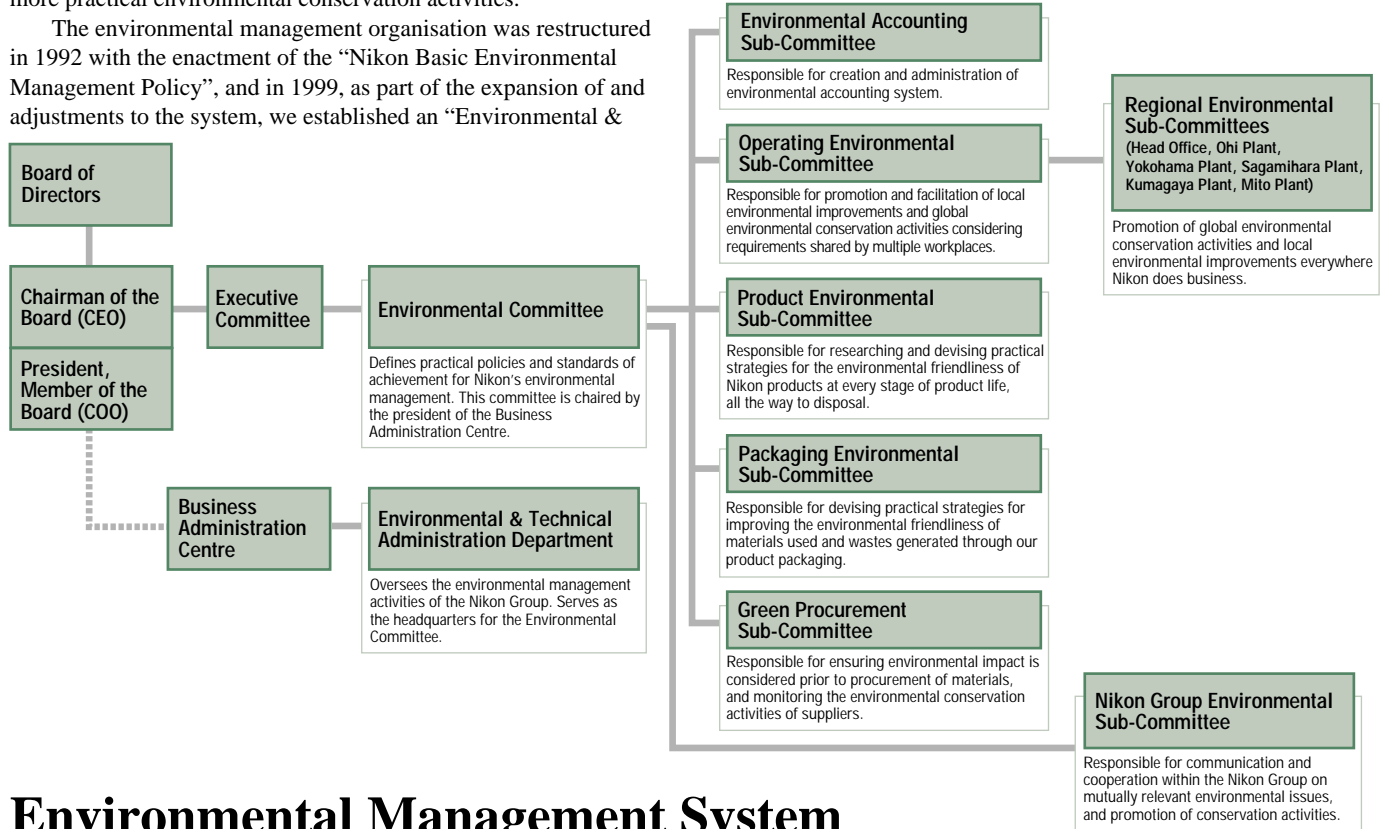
The environmental management organisation was restructured in 1992 with the enactment of the "Nikon Basic Environmental Management Policy", and in 1999, as part of the expansion of and adjustments to the system, we established an "Environmental &

Board of Directors

Chairman of the Board (CEO)

President, Member of the Board (COO)

Executive Committee

Environmental Committee

Defines practical policies and standards of achievement for Nikon's environmental management. This committee is chaired by the president of the Business Administration Centre.

Business Administration Centre

Environmental & Technical Administration Department

Oversees the environmental management activities of the Nikon Group. Serves as the headquarters for the Environmental Committee.

Environmental Accounting Sub-Committee

Responsible for creation and administration of environmental accounting system.

Operating Environmental Sub-Committee

Responsible for promotion and facilitation of local environmental improvements and global environmental conservation activities considering requirements shared by multiple workplaces.

Product Environmental Sub-Committee

Responsible for researching and devising practical strategies for the environmental friendliness of Nikon products at every stage of product life, all the way to disposal.

Packaging Environmental Sub-Committee

Responsible for devising practical strategies for improving the environmental friendliness of materials used and wastes generated through our product packaging.

Green Procurement Sub-Committee

Responsible for ensuring environmental impact is considered prior to procurement of materials, and monitoring the environmental conservation activities of suppliers.

Regional Environmental Sub-Committees (Head Office, Ohi Plant, Yokohama Plant, Sagamihara Plant, Kumagaya Plant, Mito Plant)

Promotion of global environmental conservation activities and local environmental improvements everywhere Nikon does business.

Nikon Group Environmental Sub-Committee

Responsible for communication and cooperation within the Nikon Group on mutually relevant environmental issues, and promotion of conservation activities.

Environmental Management System